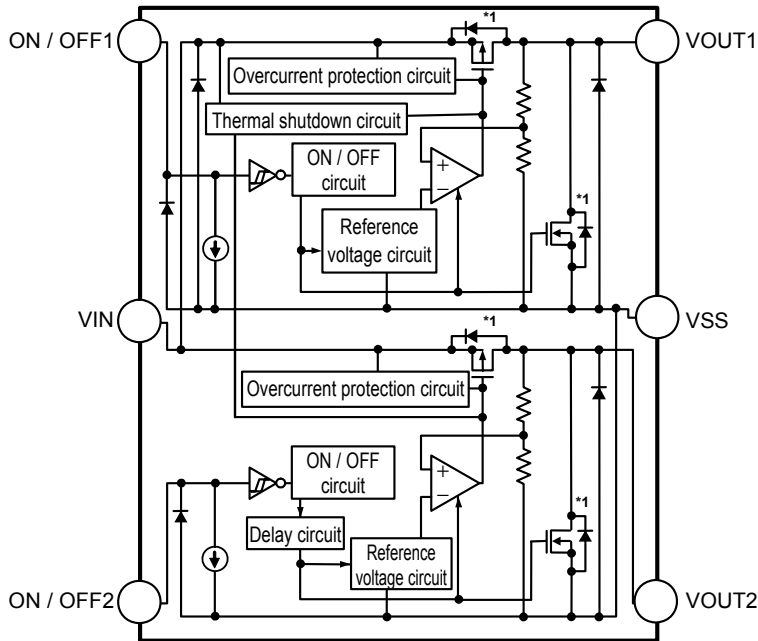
ON / OFF1

*1

VOUT1

Overcurrent protection circuit

Thermal shutdown circuit

ON / OFF circuit

+

−

*1

Reference voltage circuit

VIN

VSS

*1

Overcurrent protection circuit

ON / OFF circuit

+

−

*1

Delay circuit

Reference voltage circuit

ON / OFF2

VOUT2